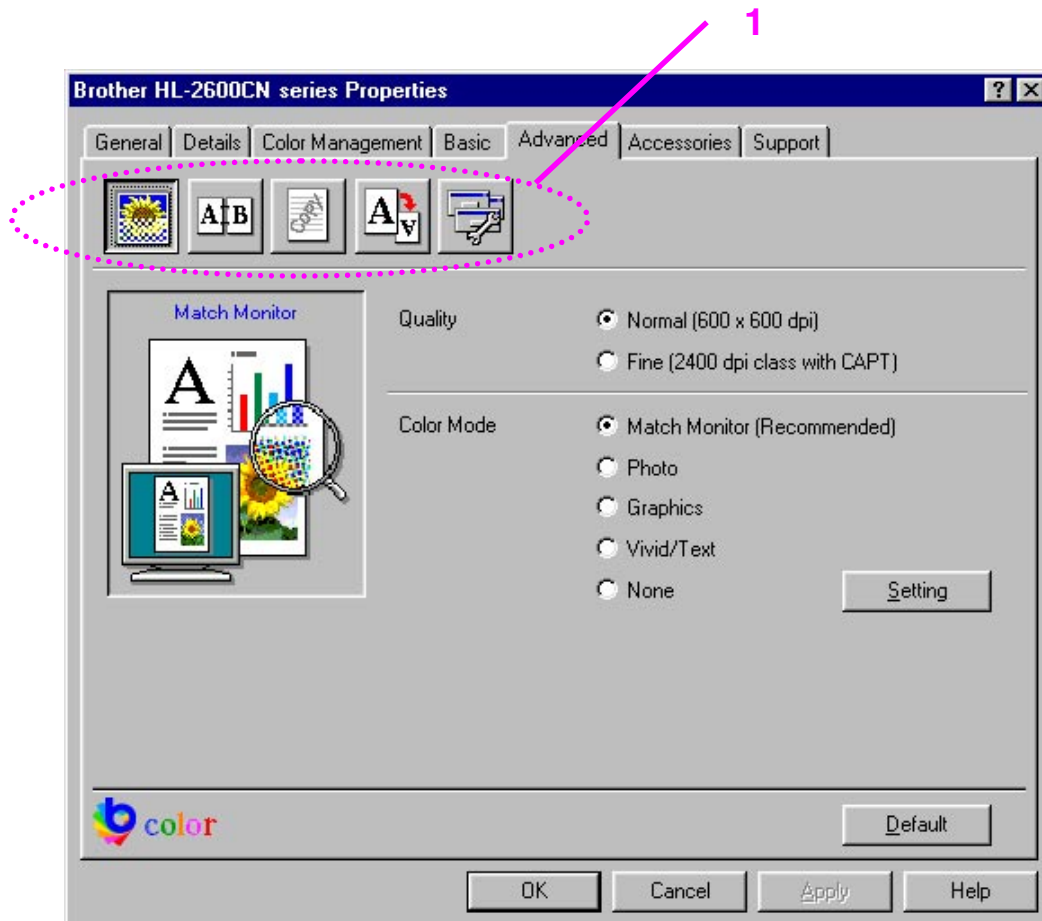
1

Brother HL-2600CN series Properties

? X

General | Details | Color Management | Basic | Advanced | Accessories | Support

A B

A

Match Monitor

Quality

Normal (600 x 600 dpi)

Fine (2400 dpi class with CAPT)

Color Mode

Match Monitor (Recommended)

Photo

Graphics

Vivid/Text

None

Setting

b color

Default

OK

Cancel

Apply

Help